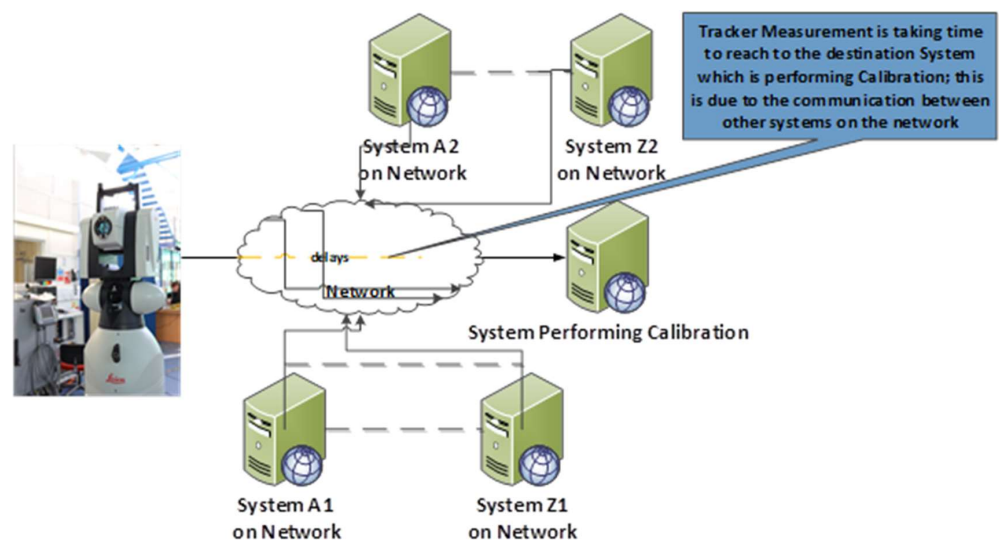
Tracker Measurement is taking time to reach to the destination System which is performing Calibration; this is due to the communication between other systems on the network

System A 2 on Network

System Z2 on Network

delays

Network

System Performing Calibration

System A 1 on Network

System Z1 on Network